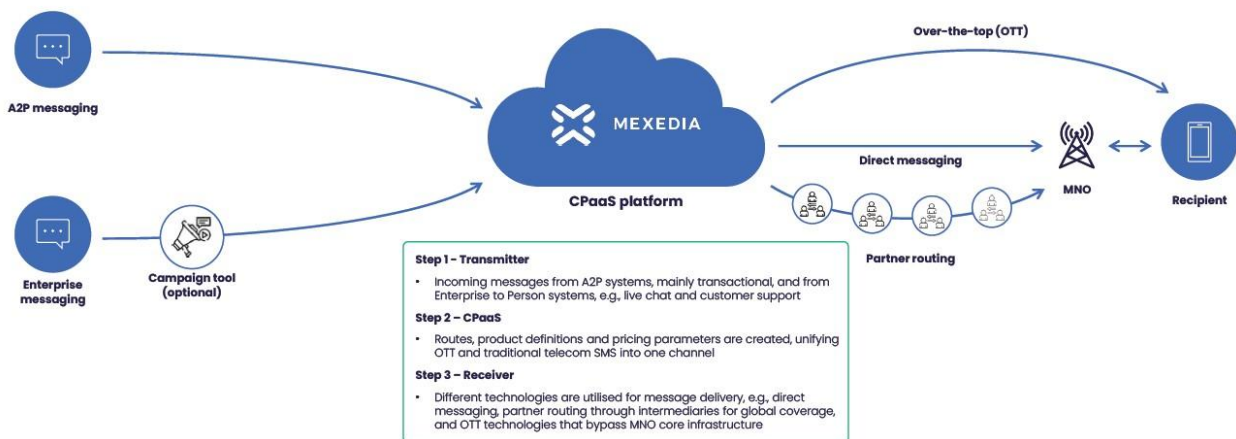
A2P messaging

Enterprise messaging

Campaign tool (optional)

MEXEDIA

CPaaS platform

Over-the-top (OTT)

Direct messaging

MNO

Recipient

Partner routing

Step 1 - Transmitter

• Incoming messages from A2P systems, mainly transactional, and from Enterprise to Person systems, e.g., live chat and customer support

Step 2 – CPaaS

• Routes, product definitions and pricing parameters are created, unifying OTT and traditional telecom SMS into one channel

Step 3 – Receiver

• Different technologies are utilised for message delivery, e.g., direct messaging, partner routing through intermediaries for global coverage, and OTT technologies that bypass MNO core infrastructure